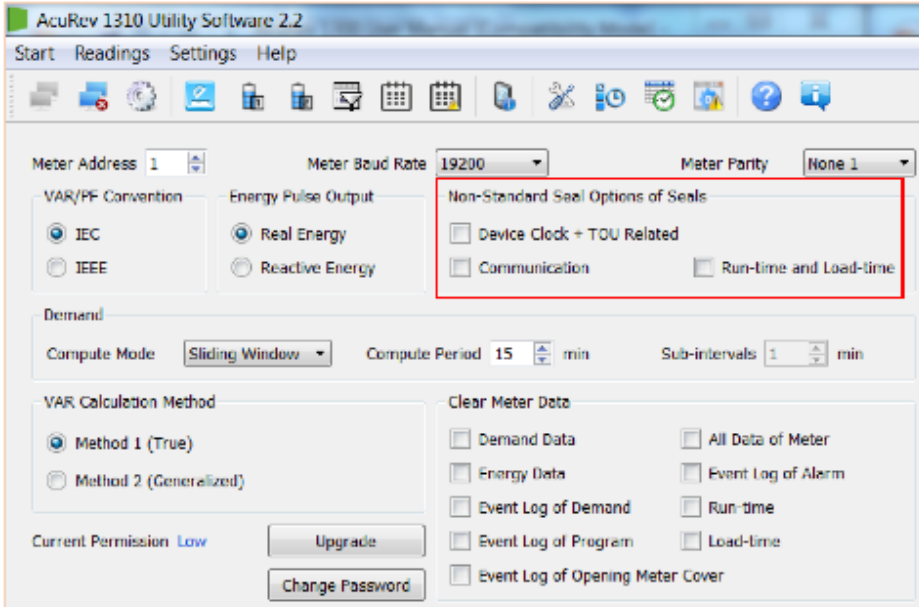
AcuRev 1310 Utility Software 2.2

Start Readings Settings Help

Meter Address 1

Meter Baud Rate 19200

Meter Parity None 1

VAR/PF Convention

IEC

IEEE

Energy Pulse Output

Real Energy

Reactive Energy

Non-Standard Seal Options of Seals

Device Clock + TOU Related

Communication

Run-time and Load-time

Demand

Compute Mode Sliding Window

Compute Period 15 min

Sub-intervals 1 min

VAR Calculation Method

Method 1 (True)

Method 2 (Generalized)

Clear Meter Data

Demand Data

All Data of Meter

Energy Data

Event Log of Alarm

Event Log of Demand

Run-time

Event Log of Program

Load-time

Event Log of Opening Meter Cover

Current Permission Low

Upgrade

Change Password